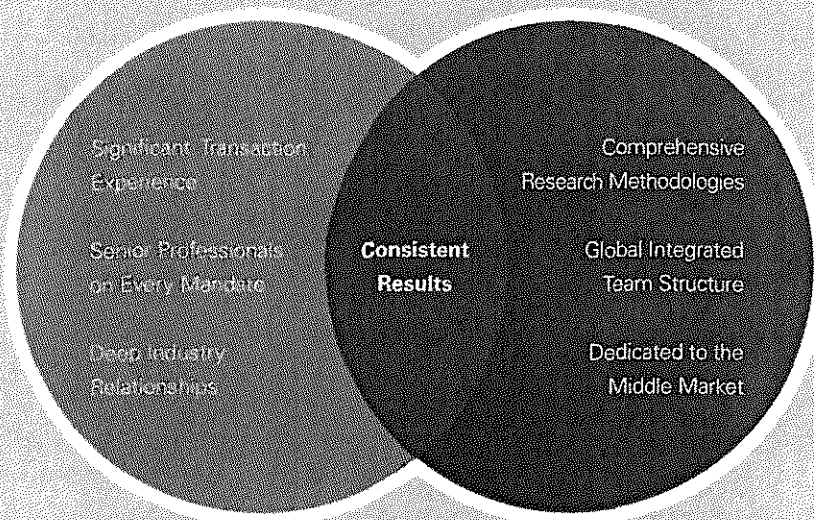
Significant Transaction Experience

Senior Professionals on Every Mandate

Deep Industry Relationships

Consistent Results

Comprehensive Research Methodologies

Global Integrated Team Structure

Dedicated to the Middle Market